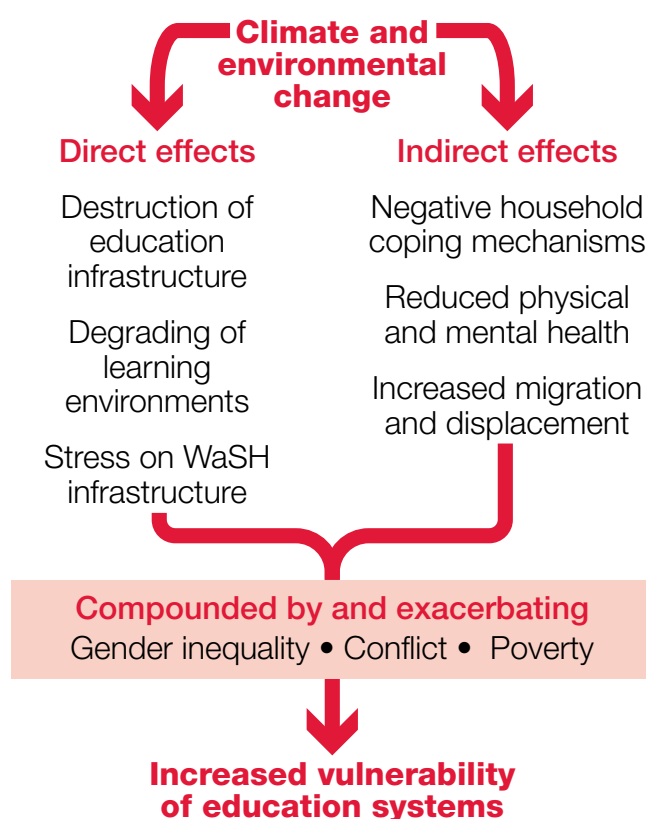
Climate and environmental change

Direct effects

Destruction of education infrastructure

Degrading of learning environments

Stress on WaSH infrastructure

Indirect effects

Negative household coping mechanisms

Reduced physical and mental health

Increased migration and displacement

Compounded by and exacerbating

Gender inequality • Conflict • Poverty

Increased vulnerability of education systems